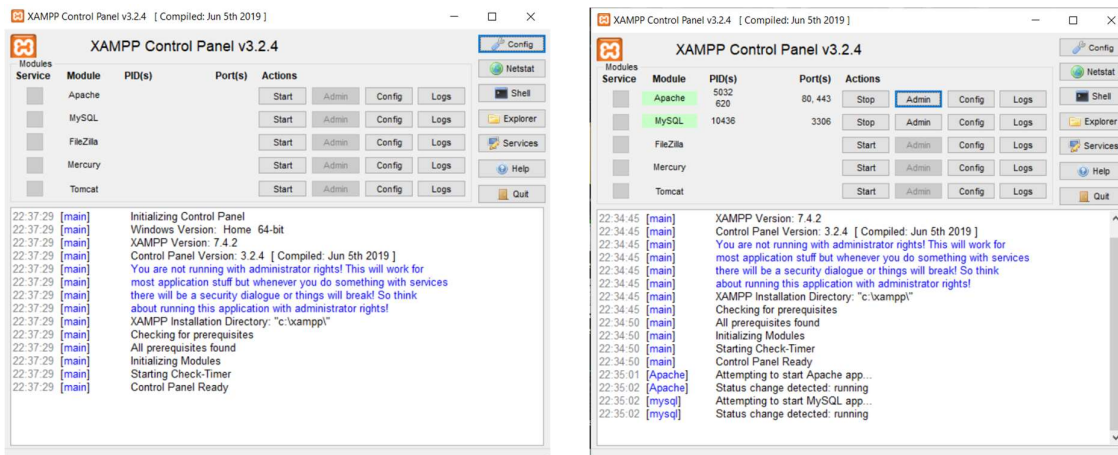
XAMPP Control Panel v3.2.4 [ Compiled: Jun 5th 2019 ]

XAMPP Control Panel v3.2.4

Config
Netstat
Shell
Explorer
Services
Help
Quit

Modules
Service

| Module | PID(s) | Port(s) | Actions | | | |
|---|---|---|---|---|---|---|
| Apache | | | Start | Admin | Config | Logs |
| MySQL | | | Start | Admin | Config | Logs |
| FileZilla | | | Start | Admin | Config | Logs |
| Mercury | | | Start | Admin | Config | Logs |
| Tomcat | | | Start | Admin | Config | Logs |

22:37:29 [main] Initializing Control Panel
22:37:29 [main] Windows Version: Home 64-bit
22:37:29 [main] XAMPP Version: 7.4.2
22:37:29 [main] Control Panel Version: 3.2.4 [ Compiled: Jun 5th 2019 ]
22:37:29 [main] You are not running with administrator rights! This will work for
22:37:29 [main] most application stuff but whenever you do something with services
22:37:29 [main] there will be a security dialogue or things will break! So think
22:37:29 [main] about running this application with administrator rights!
22:37:29 [main] XAMPP Installation Directory: "c:\xampp\"
22:37:29 [main] Checking for prerequisites
22:37:29 [main] All prerequisites found
22:37:29 [main] Initializing Modules
22:37:29 [main] Starting Check-Timer
22:37:29 [main] Control Panel Ready

XAMPP Control Panel v3.2.4 [ Compiled: Jun 5th 2019 ]

XAMPP Control Panel v3.2.4

Config
Netstat
Shell
Explorer
Services
Help
Quit

Modules
Service

| Module | PID(s) | Port(s) | Actions | | | |
|---|---|---|---|---|---|---|
| Apache | 5032 620 | 80, 443 | Stop | Admin | Config | Logs |
| MySQL | 10436 | 3306 | Stop | Admin | Config | Logs |
| FileZilla | | | Start | Admin | Config | Logs |
| Mercury | | | Start | Admin | Config | Logs |
| Tomcat | | | Start | Admin | Config | Logs |

22:34:45 [main] XAMPP Version: 7.4.2
22:34:45 [main] Control Panel Version: 3.2.4 [ Compiled: Jun 5th 2019 ]
22:34:45 [main] You are not running with administrator rights! This will work for
22:34:45 [main] most application stuff but whenever you do something with services
22:34:45 [main] there will be a security dialogue or things will break! So think
22:34:45 [main] about running this application with administrator rights!
22:34:45 [main] XAMPP Installation Directory: "c:\xampp\"
22:34:45 [main] Checking for prerequisites
22:34:50 [main] All prerequisites found
22:34:50 [main] Initializing Modules
22:34:50 [main] Starting Check-Timer
22:34:50 [main] Control Panel Ready
22:35:01 [Apache] Attempting to start Apache app...
22:35:02 [Apache] Status change detected: running
22:35:02 [mysql] Attempting to start MySQL app...
22:35:02 [mysql] Status change detected: running